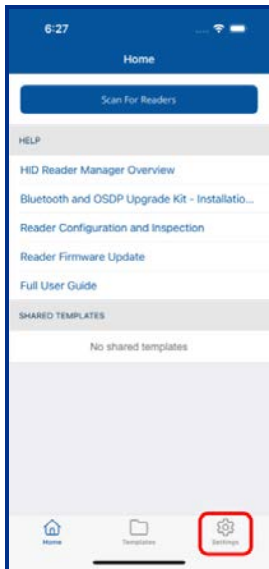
6:27

Home

Scan For Readers

HELP

HID Reader Manager Overview

Bluetooth and OSDP Upgrade Kit - Installatio...

Reader Configuration and Inspection

Reader Firmware Update

Full User Guide

SHARED TEMPLATES

No shared templates

Home

Templates

Settings